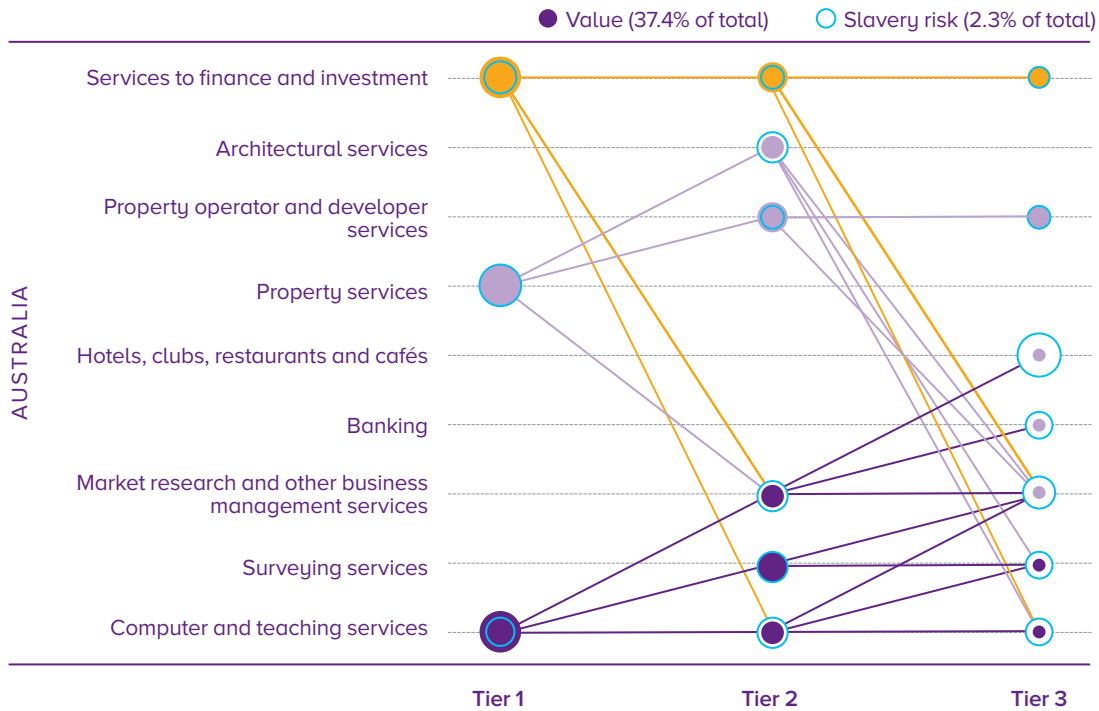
Value (37.4% of total)
Slavery risk (2.3% of total)

AUSTRALIA

Services to finance and investment

Architectural services

Property operator and developer services

Property services

Hotels, clubs, restaurants and cafés

Banking

Market research and other business management services

Surveying services

Computer and teaching services

Tier 1
Tier 2
Tier 3